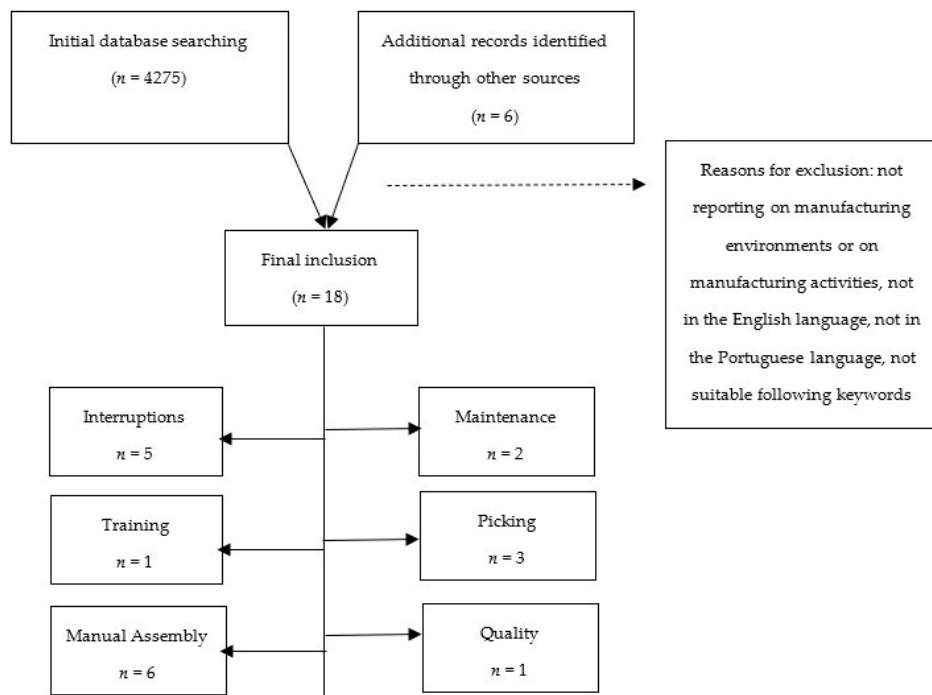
Initial database searching
($n$ = 4275)

Additional records identified through other sources
($n$ = 6)

Reasons for exclusion: not reporting on manufacturing environments or on manufacturing activities, not in the English language, not in the Portuguese language, not suitable following keywords

Final inclusion
($n$ = 18)

Interruptions
$n$ = 5

Maintenance
$n$ = 2

Training
$n$ = 1

Picking
$n$ = 3

Manual Assembly
$n$ = 6

Quality
$n$ = 1